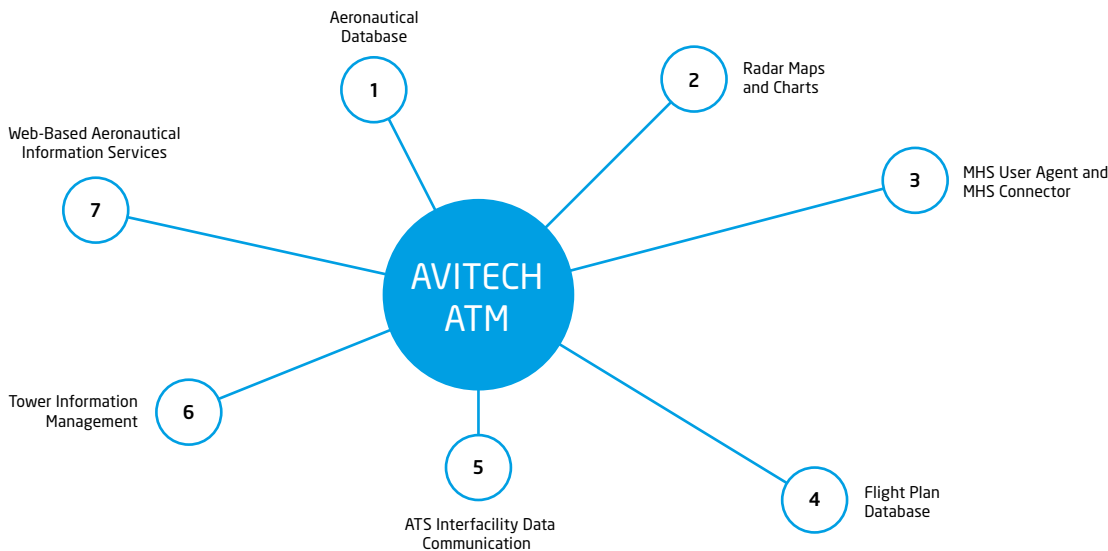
Aeronautical Database

1

2

Radar Maps and Charts

Web-Based Aeronautical Information Services

7

3

MHS User Agent and MHS Connector

AVITECH ATM

Tower Information Management

6

5

4

Flight Plan Database

ATS Interfacility Data Communication